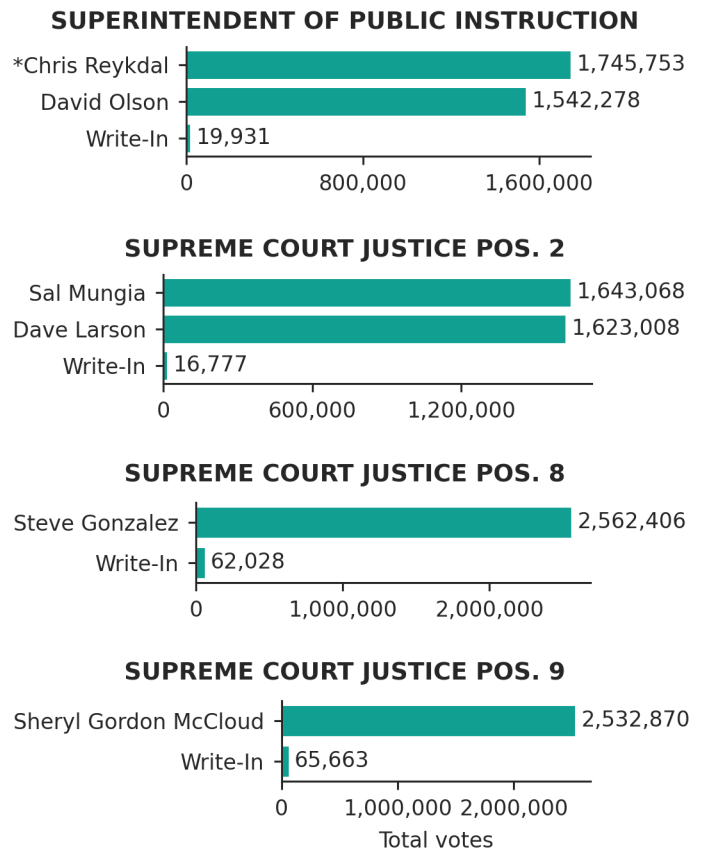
SUPERINTENDENT OF PUBLIC INSTRUCTION

*Chris Reykdal 1,745,753
David Olson 1,542,278
Write-In 19,931

0 800,000 1,600,000

SUPREME COURT JUSTICE POS. 2

Sal Mungia 1,643,068
Dave Larson 1,623,008
Write-In 16,777

0 600,000 1,200,000

SUPREME COURT JUSTICE POS. 8

Steve Gonzalez 2,562,406
Write-In 62,028

0 1,000,000 2,000,000

SUPREME COURT JUSTICE POS. 9

Sheryl Gordon McCloud 2,532,870
Write-In 65,663

0 1,000,000 2,000,000

Total votes